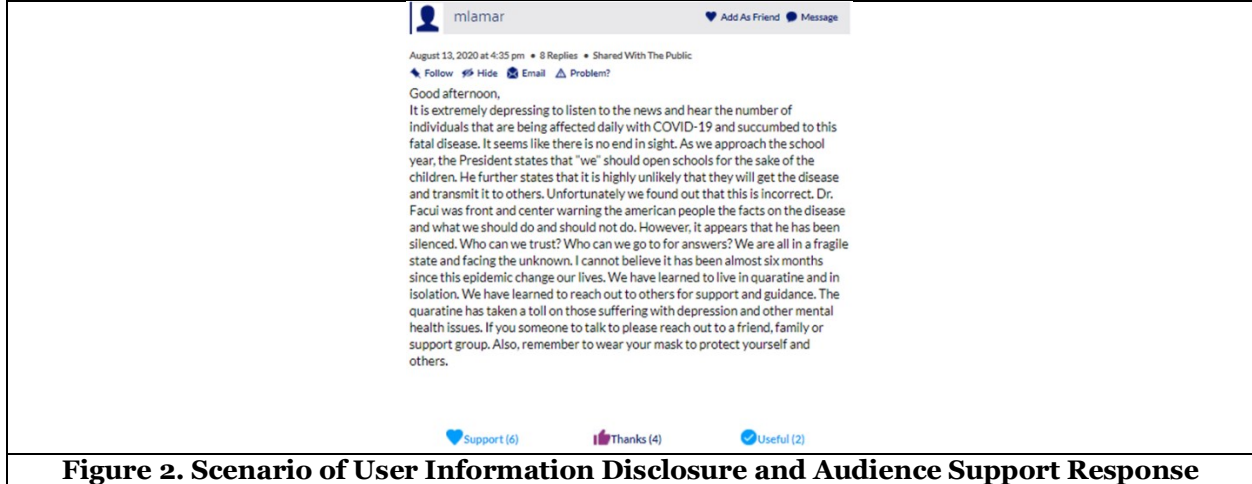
mlamar

Add As Friend Message

August 13, 2020 at 4:35 pm • 8 Replies • Shared With The Public

Follow Hide Email Problem?

Good afternoon,
It is extremely depressing to listen to the news and hear the number of individuals that are being affected daily with COVID-19 and succumbed to this fatal disease. It seems like there is no end in sight. As we approach the school year, the President states that "we" should open schools for the sake of the children. He further states that it is highly unlikely that they will get the disease and transmit it to others. Unfortunately we found out that this is incorrect. Dr. Facui was front and center warning the american people the facts on the disease and what we should do and should not do. However, it appears that he has been silenced. Who can we trust? Who can we go to for answers? We are all in a fragile state and facing the unknown. I cannot believe it has been almost six months since this epidemic change our lives. We have learned to live in quaratine and in isolation. We have learned to reach out to others for support and guidance. The quaratine has taken a toll on those suffering with depression and other mental health issues. If you someone to talk to please reach out to a friend, family or support group. Also, remember to wear your mask to protect yourself and others.

Support (6) Thanks (4) Useful (2)

Figure 2. Scenario of User Information Disclosure and Audience Support Response